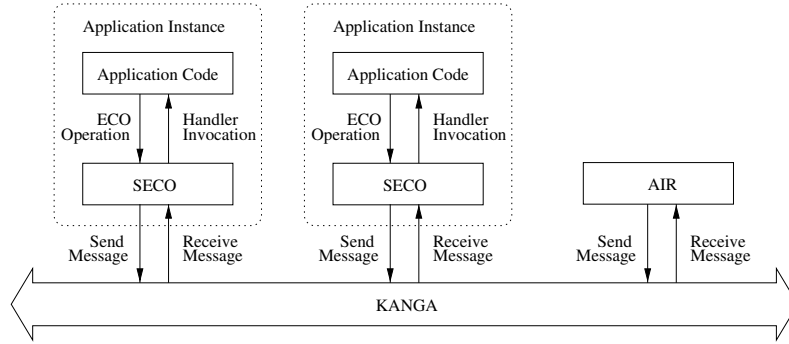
Application Instance

Application Code

ECO Operation

Handler Invocation

SECO

Application Instance

Application Code

ECO Operation

Handler Invocation

SECO

AIR

Send Message

Receive Message

Send Message

Receive Message

Send Message

Receive Message

KANGA